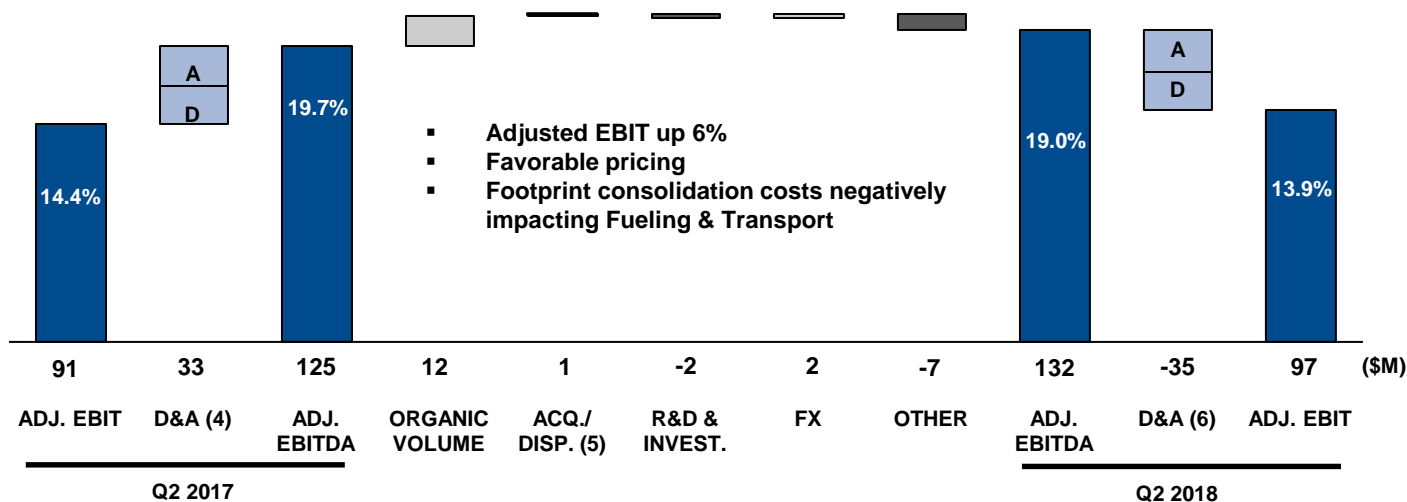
A
D
19.7%
14.4%

▪ Adjusted EBIT up 6%
▪ Favorable pricing
▪ Footprint consolidation costs negatively impacting Fueling & Transport

19.0%
A
D
13.9%

| 91 | 33 | 125 | 12 | 1 | -2 | 2 | -7 | 132 | -35 | 97 | ($M) |
|---|---|---|---|---|---|---|---|---|---|---|---|
| ADJ. EBIT | D&A (4) | ADJ. EBITDA | ORGANIC VOLUME | ACQ./ DISP. (5) | R&D & INVEST. | FX | OTHER | ADJ. EBITDA | D&A (6) | ADJ. EBIT | |

Q2 2017
Q2 2018